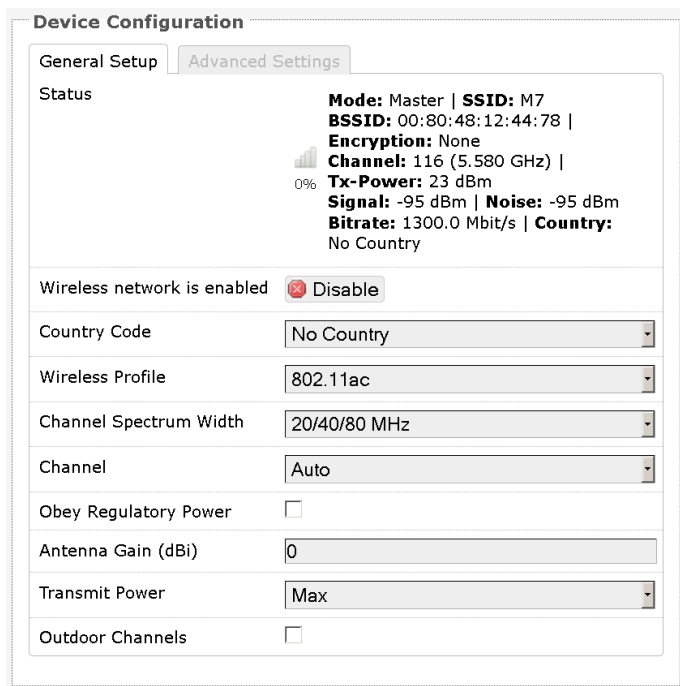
Device Configuration

General Setup | Advanced Settings

Status

0%

**Mode:** Master | **SSID:** M7
**BSSID:** 00:80:48:12:44:78 |
**Encryption:** None
**Channel:** 116 (5.580 GHz) |
**Tx-Power:** 23 dBm
**Signal:** -95 dBm | **Noise:** -95 dBm
**Bitrate:** 1300.0 Mbit/s | **Country:** No Country

Wireless network is enabled
Disable

Country Code
No Country

Wireless Profile
802.11ac

Channel Spectrum Width
20/40/80 MHz

Channel
Auto

Obey Regulatory Power

Antenna Gain (dBi)
0

Transmit Power
Max

Outdoor Channels